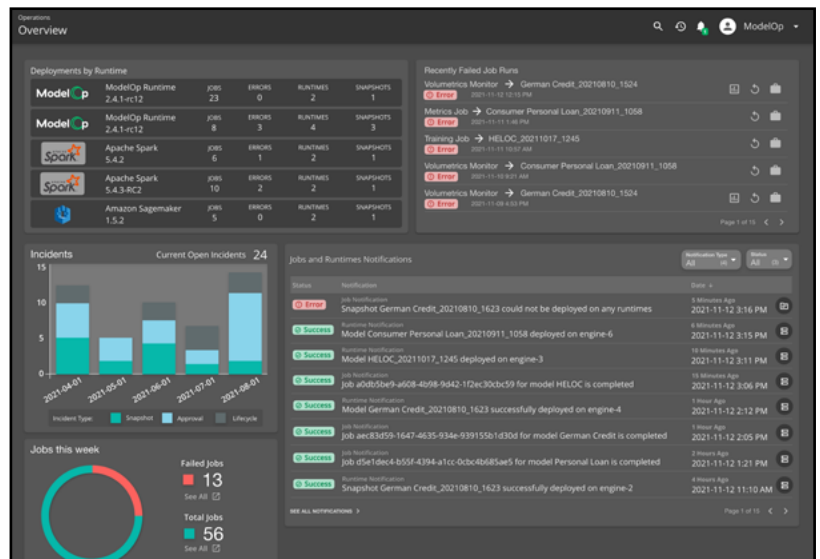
Operations
Overview

ModelOp

Deployments by Runtime

| | | JOBS | ERRORS | RUNTIMES | SNAPSHOTS |
|---|---|---|---|---|---|
| ModelOp | ModelOp Runtime 2.4.1-rc12 | 23 | 0 | 2 | 1 |
| ModelOp | ModelOp Runtime 2.4.1-rc12 | 8 | 3 | 4 | 3 |
| Spark | Apache Spark 5.4.2 | 6 | 1 | 2 | 1 |
| Spark | Apache Spark 5.4.3-RC2 | 10 | 2 | 2 | 1 |
| | Amazon Sagemaker 1.5.2 | 5 | 0 | 2 | 1 |

Recently Failed Job Runs

Volumetrics Monitor → German Credit_20210810_1524
Error 2021-11-12 12:15 PM

Metrics Job → Consumer Personal Loan_20210911_1058
Error 2021-11-11 1:48 PM

Training Job → HELOC_20211017_1245
Error 2021-11-10 10:57 AM

Volumetrics Monitor → Consumer Personal Loan_20210911_1058
Error 2021-11-10 8:21 AM

Volumetrics Monitor → German Credit_20210810_1524
Error 2021-11-09 4:53 PM

Page 1 of 15

Incidents
Current Open Incidents 24

15
10
5
0
2021-04-01
2021-05-01
2021-06-01
2021-07-01
2021-08-01

Incident Type: Snapshot Approval Lifecycle

Jobs and Runtimes Notifications

Notification Type All (4)
Status All (3)

Status | Notification | Date

Error | Job Notification
Snapshot German Credit_20210810_1623 could not be deployed on any runtimes | 3 Minutes Ago 2021-11-12 3:16 PM

Success | Runtime Notification
Model Consumer Personal Loan_20210911_1058 deployed on engine-6 | 6 Minutes Ago 2021-11-12 3:15 PM

Success | Runtime Notification
Model HELOC_20211017_1245 deployed on engine-3 | 10 Minutes Ago 2021-11-12 3:11 PM

Success | Job Notification
Job a0db5be9-a608-4b98-9d42-1f2ec30cbc59 for model HELOC is completed | 15 Minutes Ago 2021-11-12 3:06 PM

Success | Runtime Notification
Model German Credit_20210810_1623 successfully deployed on engine-4 | 1 Hour Ago 2021-11-12 2:12 PM

Success | Job Notification
Job aec83d59-1647-4635-934e-939155b1d30d for model German Credit is completed | 1 Hour Ago 2021-11-12 2:05 PM

Success | Job Notification
Job d5e1dec4-b55f-4394-a1cc-0cbc4b685ae5 for model Personal Loan is completed | 2 Hours Ago 2021-11-12 1:21 PM

Success | Runtime Notification
Snapshot German Credit_20210810_1623 successfully deployed on engine-2 | 4 Hours Ago 2021-11-12 11:10 AM

SEE ALL NOTIFICATIONS >

Page 1 of 15

Jobs this week

Failed Jobs
13
See All

Total Jobs
56
See All